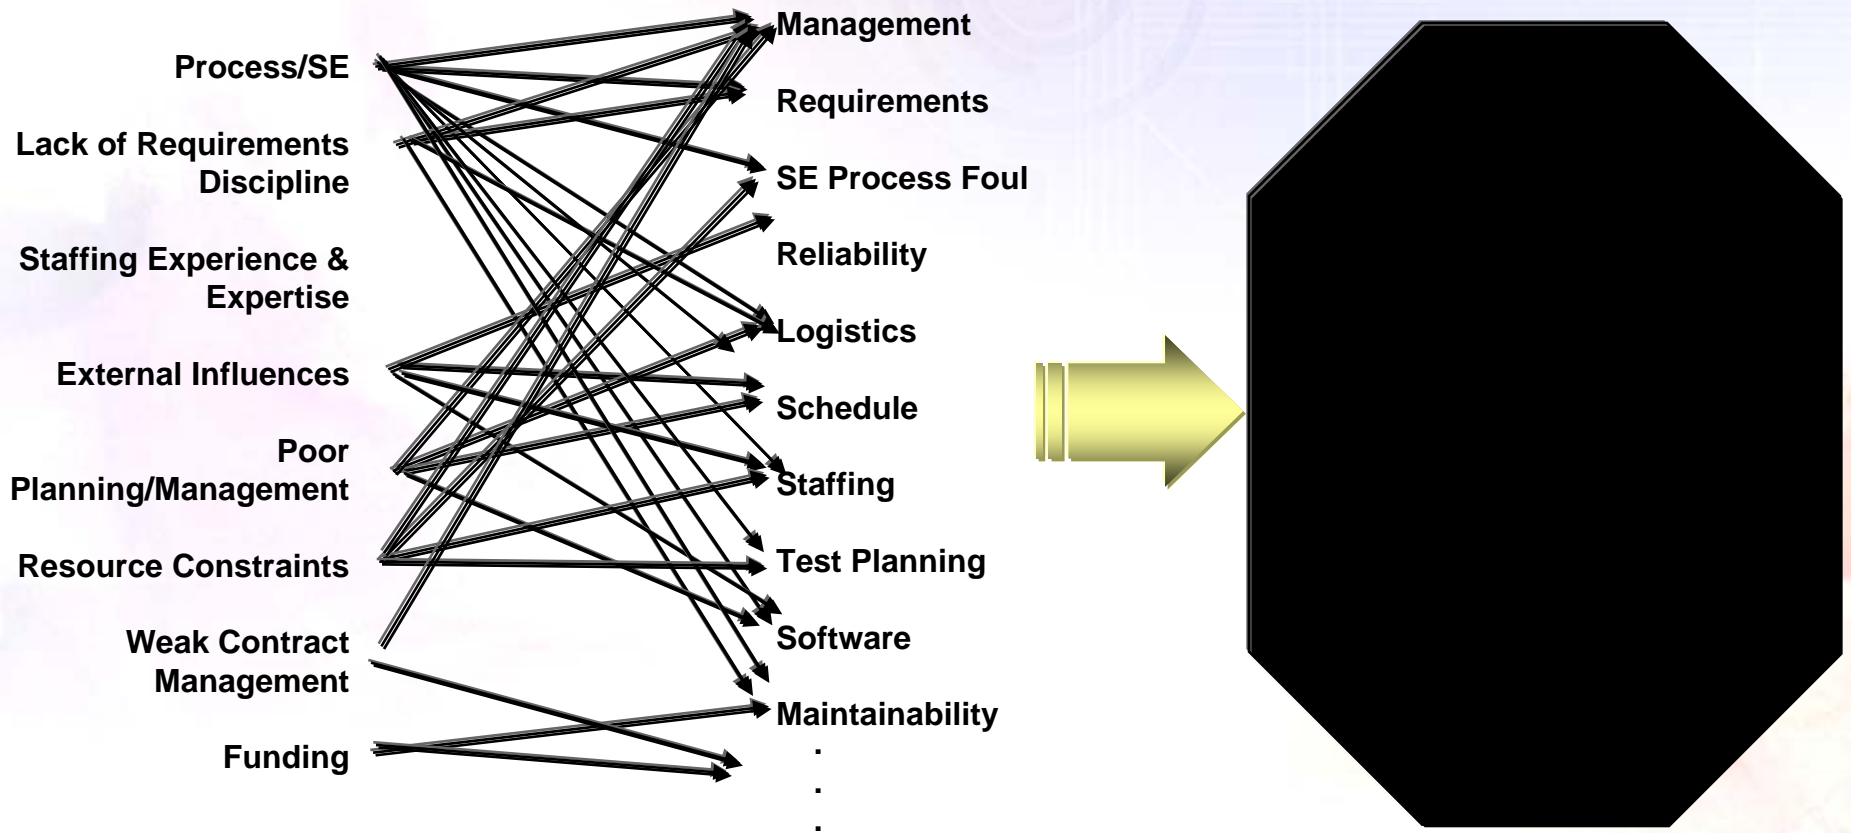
Process/SE

Lack of Requirements Discipline

Staffing Experience & Expertise

External Influences

Poor Planning/Management

Resource Constraints

Weak Contract Management

Funding

Management

Requirements

SE Process Foul

Reliability

Logistics

Schedule

Staffing

Test Planning

Software

Maintainability

.
.
.